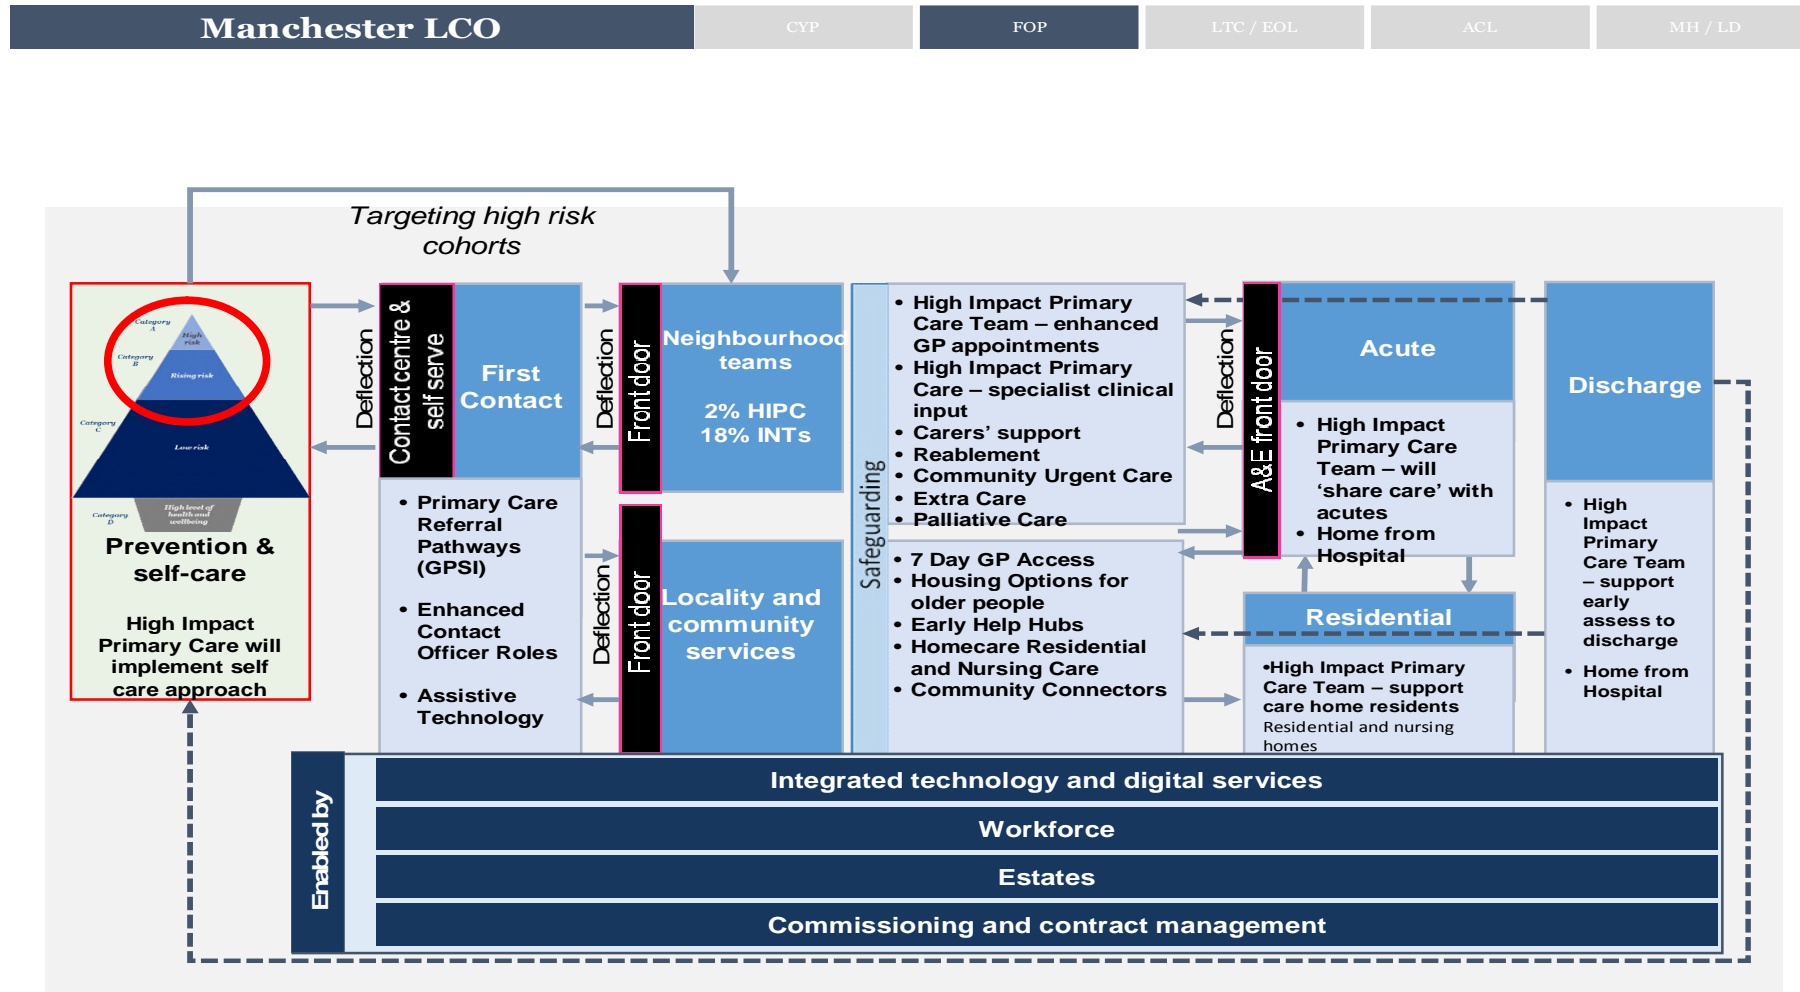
Manchester LCO

CYP

FOP

LTC / EOL

ACL

MH / LD

Targeting high risk cohorts

Category A

High risk

Category B

Rising risk

Category C

Low risk

Category D

High level of health and wellbeing

Prevention & self-care

High Impact Primary Care will implement self care approach

Deflection

Contact centre & self serve

First Contact

• Primary Care Referral Pathways (GPSI)

• Enhanced Contact Officer Roles

• Assistive Technology

Deflection

Front door

Neighbourhood teams

2% HIPC
18% INTs

Deflection

Front door

Locality and community services

Safeguarding

• High Impact Primary Care Team – enhanced GP appointments
• High Impact Primary Care – specialist clinical input
• Carers' support
• Reablement
• Community Urgent Care
• Extra Care
• Palliative Care

• 7 Day GP Access
• Housing Options for older people
• Early Help Hubs
• Homecare Residential and Nursing Care
• Community Connectors

Deflection

A&E front door

Acute

• High Impact Primary Care Team – will 'share care' with acutes
• Home from Hospital

Residential

•High Impact Primary Care Team – support care home residents
Residential and nursing homes

Discharge

• High Impact Primary Care Team – support early assess to discharge

• Home from Hospital

Enabled by

Integrated technology and digital services

Workforce

Estates

Commissioning and contract management